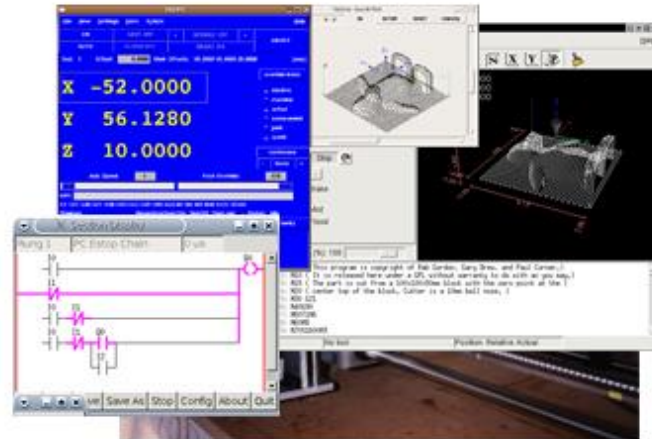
X -52.0000
Y 56.1280
Z 10.0000

ClassicLadder
Rung 1
PC Estop Chain
0 us

ver
Save As
Stop
Config
About
Quit

(No 100

( This program is copyright of Rob Gordon, Gary Drew, and Paul Corner.)
( It is released here under a GPL without warranty to do with as you way.)
( The part to cut from a 100x100x50mm block with the zero point at the )
( center top of the block. Cutter is a 10mm ball nose. )

No tool
Position: Relative Actual